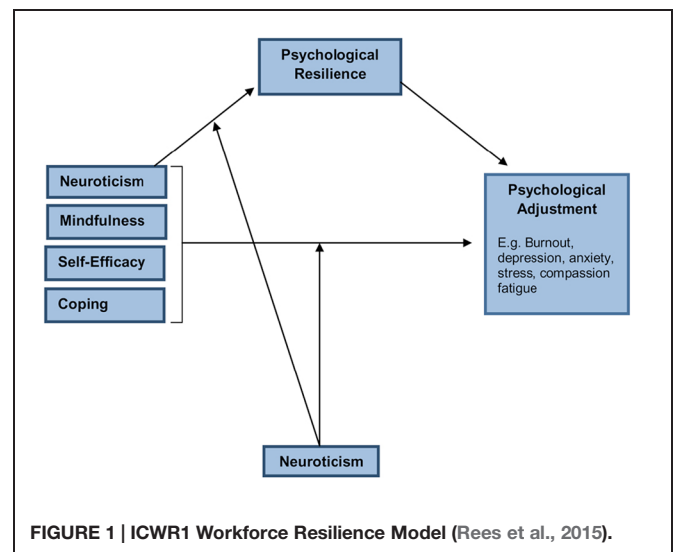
Psychological Resilience

Neuroticism

Mindfulness

Self-Efficacy

Coping

Psychological Adjustment

E.g. Burnout, depression, anxiety, stress, compassion fatigue

Neuroticism

FIGURE 1 | ICWR1 Workforce Resilience Model (Rees et al., 2015).